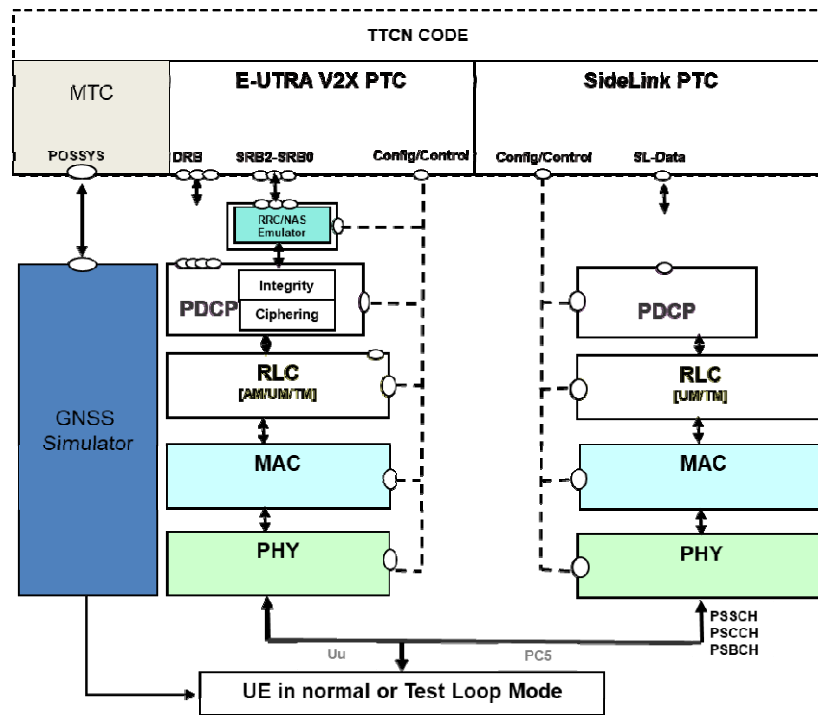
TTCN CODE

MTC

E-UTRA V2X PTC

SideLink PTC

POSSYS

DRB

SRB2-SRB0

Config/Control

Config/Control

SL-Data

RRC/NAS Emulator

GNSS Simulator

PDCP

Integrity

Ciphering

RLC [AM/UM/TM]

MAC

PHY

PDCP

RLC [UM/TM]

MAC

PHY

PSSCH
PSCCH
PSBCH

Uu

PC5

UE in normal or Test Loop Mode